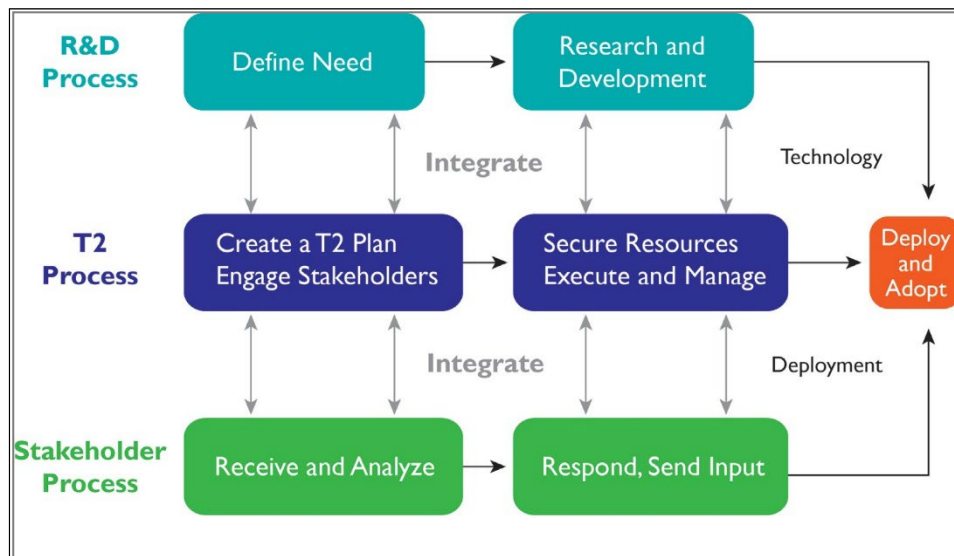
R&D Process

Define Need

Research and Development

Integrate

Technology

T2 Process

Create a T2 Plan
Engage Stakeholders

Secure Resources
Execute and Manage

Deploy and Adopt

Integrate

Deployment

Stakeholder Process

Receive and Analyze

Respond, Send Input